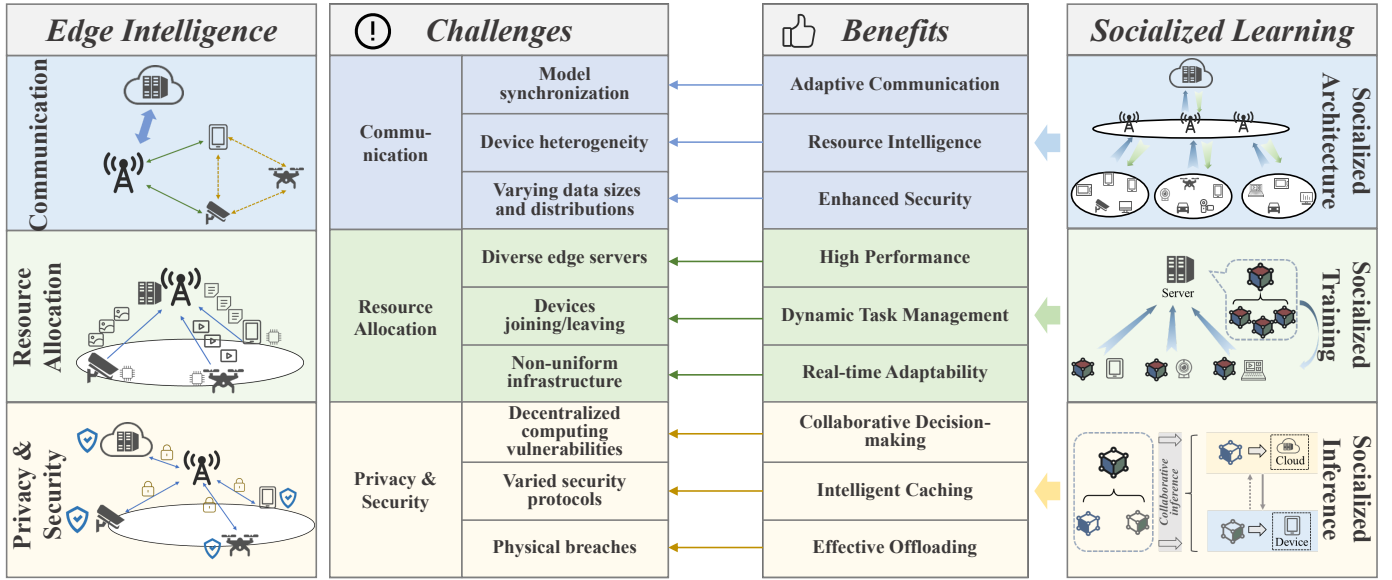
Edge Intelligence

Communication

Resource Allocation

Privacy & Security

Challenges

Communication

Model synchronization

Device heterogeneity

Varying data sizes and distributions

Resource Allocation

Diverse edge servers

Devices joining/leaving

Non-uniform infrastructure

Privacy & Security

Decentralized computing vulnerabilities

Varied security protocols

Physical breaches

Benefits

Adaptive Communication

Resource Intelligence

Enhanced Security

High Performance

Dynamic Task Management

Real-time Adaptability

Collaborative Decision-making

Intelligent Caching

Effective Offloading

Socialized Learning

Socialized Architecture

Server

Socialized Training

Collaborative inference

Cloud

Device

Socialized Inference